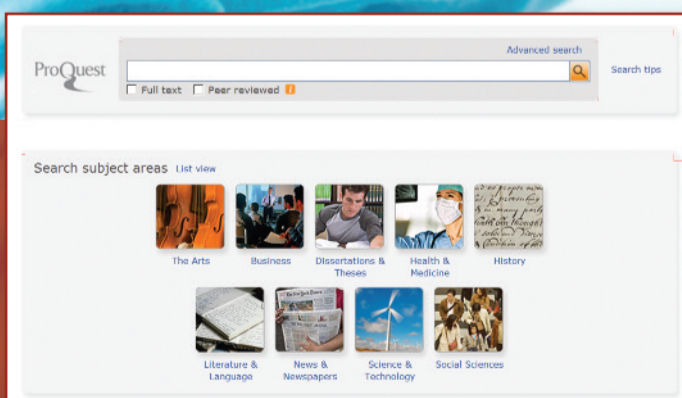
ProQuest

Advanced search

Search tips

Full text Peer reviewed

Search subject areas List view

The Arts

Business

Dissertations & Theses

Health & Medicine

History

Literature & Language

News & Newspapers

Science & Technology

Social Sciences